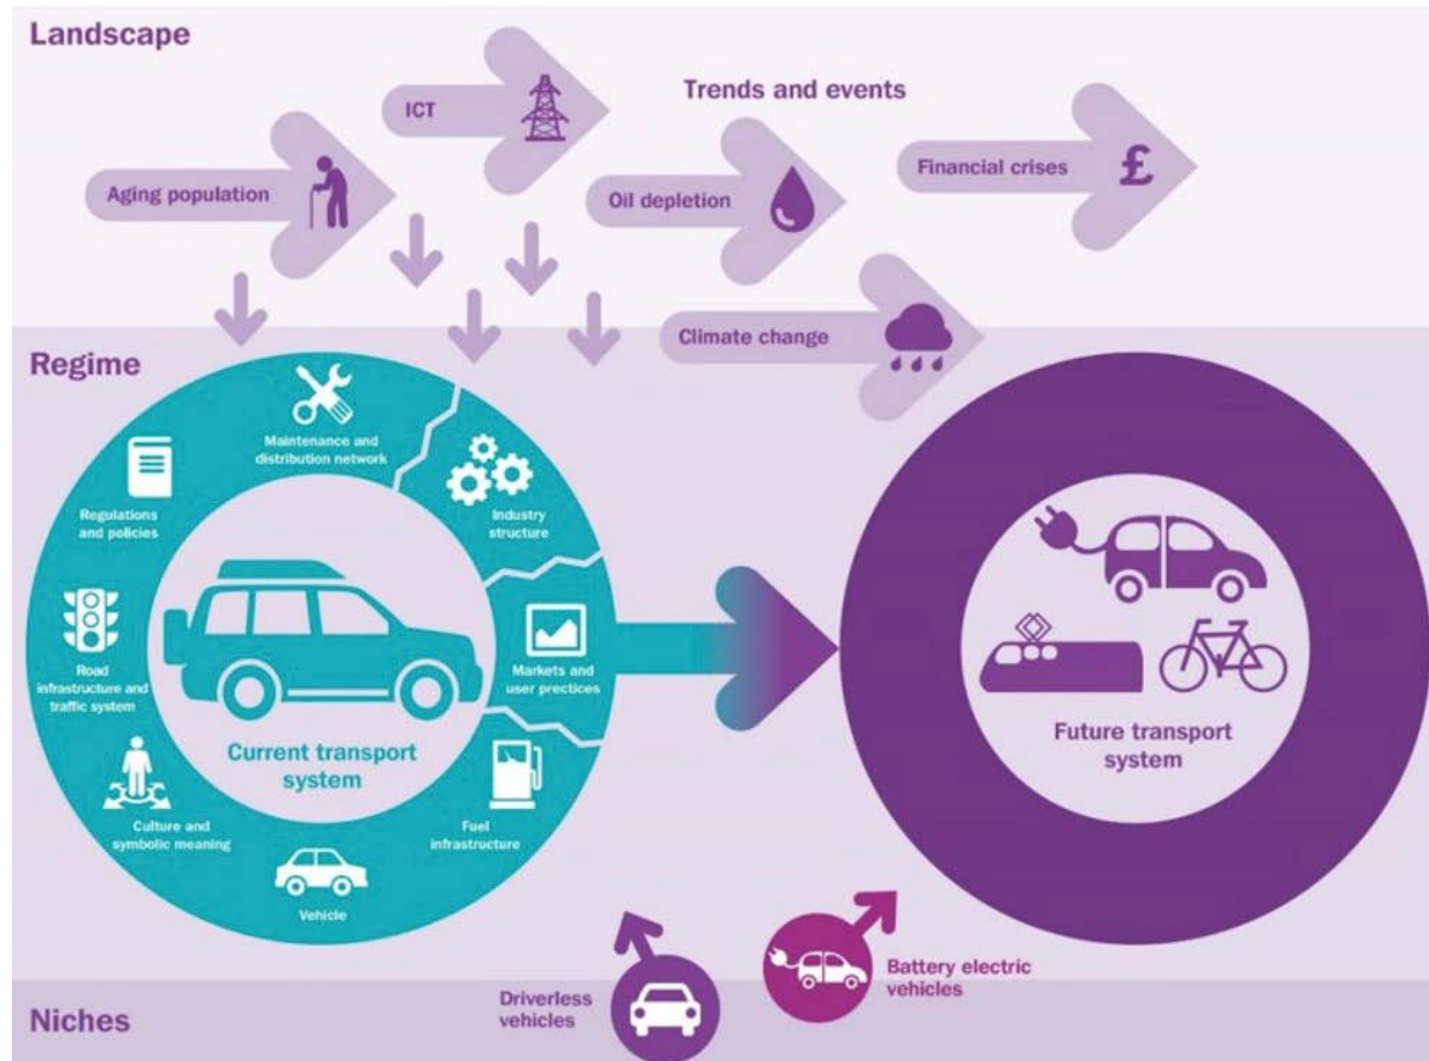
Landscape

ICT

Trends and events

Aging population

Oil depletion

Financial crises

£

Climate change

Regime

Maintenance and distribution network

Regulations and policies

Industry structure

Markets and user prectices

Road infrastructure and traffic system

Current transport system

Culture and symbolic meaning

Fuel infrastructure

Vehicle

Future transport system

Driverless vehicles

Battery electric vehicles

Niches